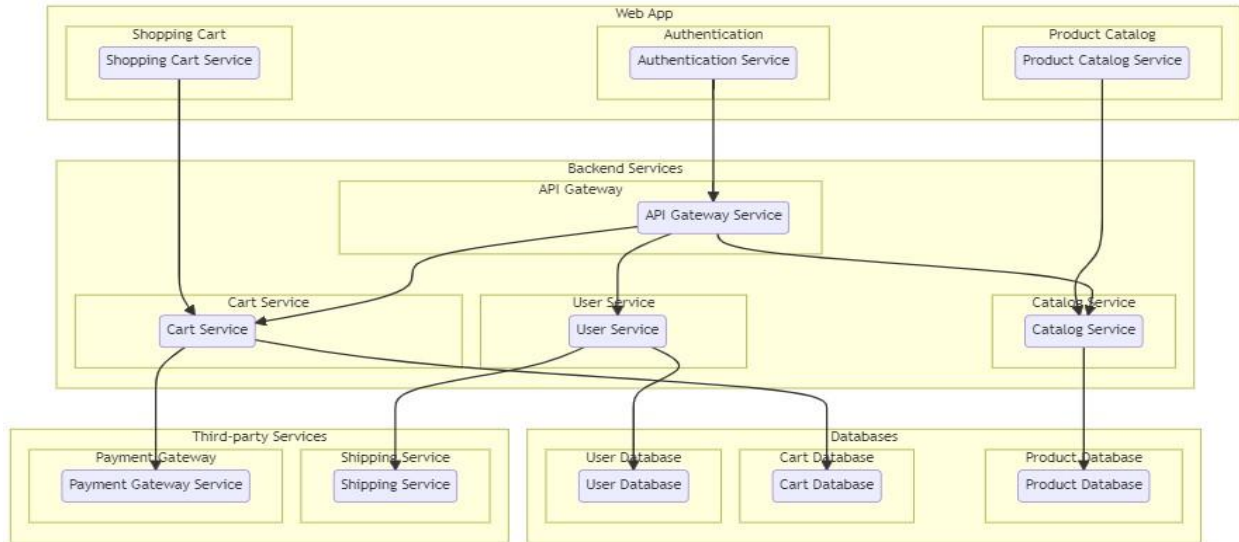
Web App

Shopping Cart

Shopping Cart Service

Authentication

Authentication Service

Product Catalog

Product Catalog Service

Backend Services

API Gateway

API Gateway Service

Cart Service

Cart Service

User Service

User Service

Catalog Service

Catalog Service

Third-party Services

Payment Gateway

Payment Gateway Service

Shipping Service

Shipping Service

Databases

User Database

User Database

Cart Database

Cart Database

Product Database

Product Database